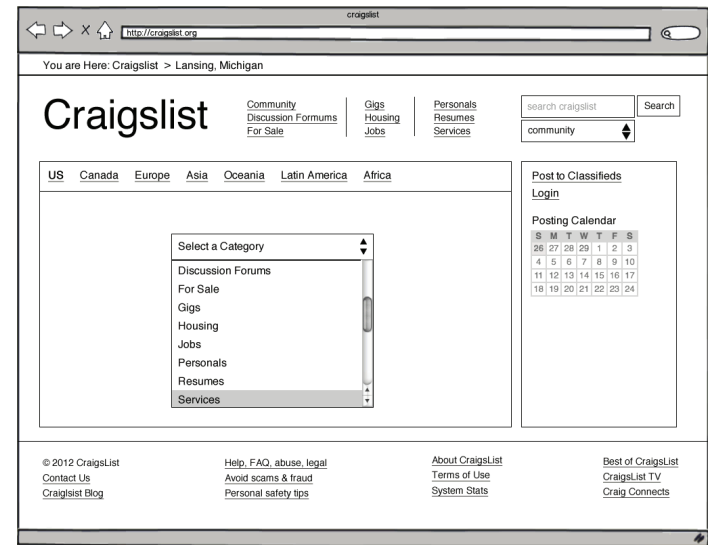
craigslist

http://craigslist.org

You are Here: Craigslist > Lansing, Michigan

Craigslist

Community
Discussion Formums
For Sale

Gigs
Housing
Jobs

Personals
Resumes
Services

search craigslist
Search
community

US Canada Europe Asia Oceania Latin America Africa

Select a Category
Discussion Forums
For Sale
Gigs
Housing
Jobs
Personals
Resumes
Services

Post to Classifieds
Login

Posting Calendar

| S | M | T | W | T | F | S |
|---|---|---|---|---|---|---|
| 26 | 27 | 28 | 29 | 1 | 2 | 3 |
| 4 | 5 | 6 | 7 | 8 | 9 | 10 |
| 11 | 12 | 13 | 14 | 15 | 16 | 17 |
| 18 | 19 | 20 | 21 | 22 | 23 | 24 |

© 2012 CraigsList
Contact Us
Craiglsist Blog

Help, FAQ, abuse, legal
Avoid scams & fraud
Personal safety tips

About CraigsList
Terms of Use
System Stats

Best of CraigsList
CraigsList TV
Craig Connects